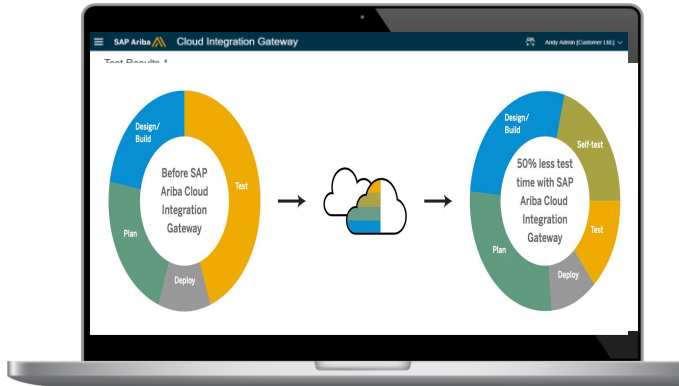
SAP Ariba Cloud Integration Gateway

Andy Admin (Customer Ltd.)

Test Results 1

Design/ Build

Test

Before SAP Ariba Cloud Integration Gateway

Plan

Deploy

Design/ Build

Self-test

50% less test time with SAP Ariba Cloud Integration Gateway

Test

Plan

Deploy